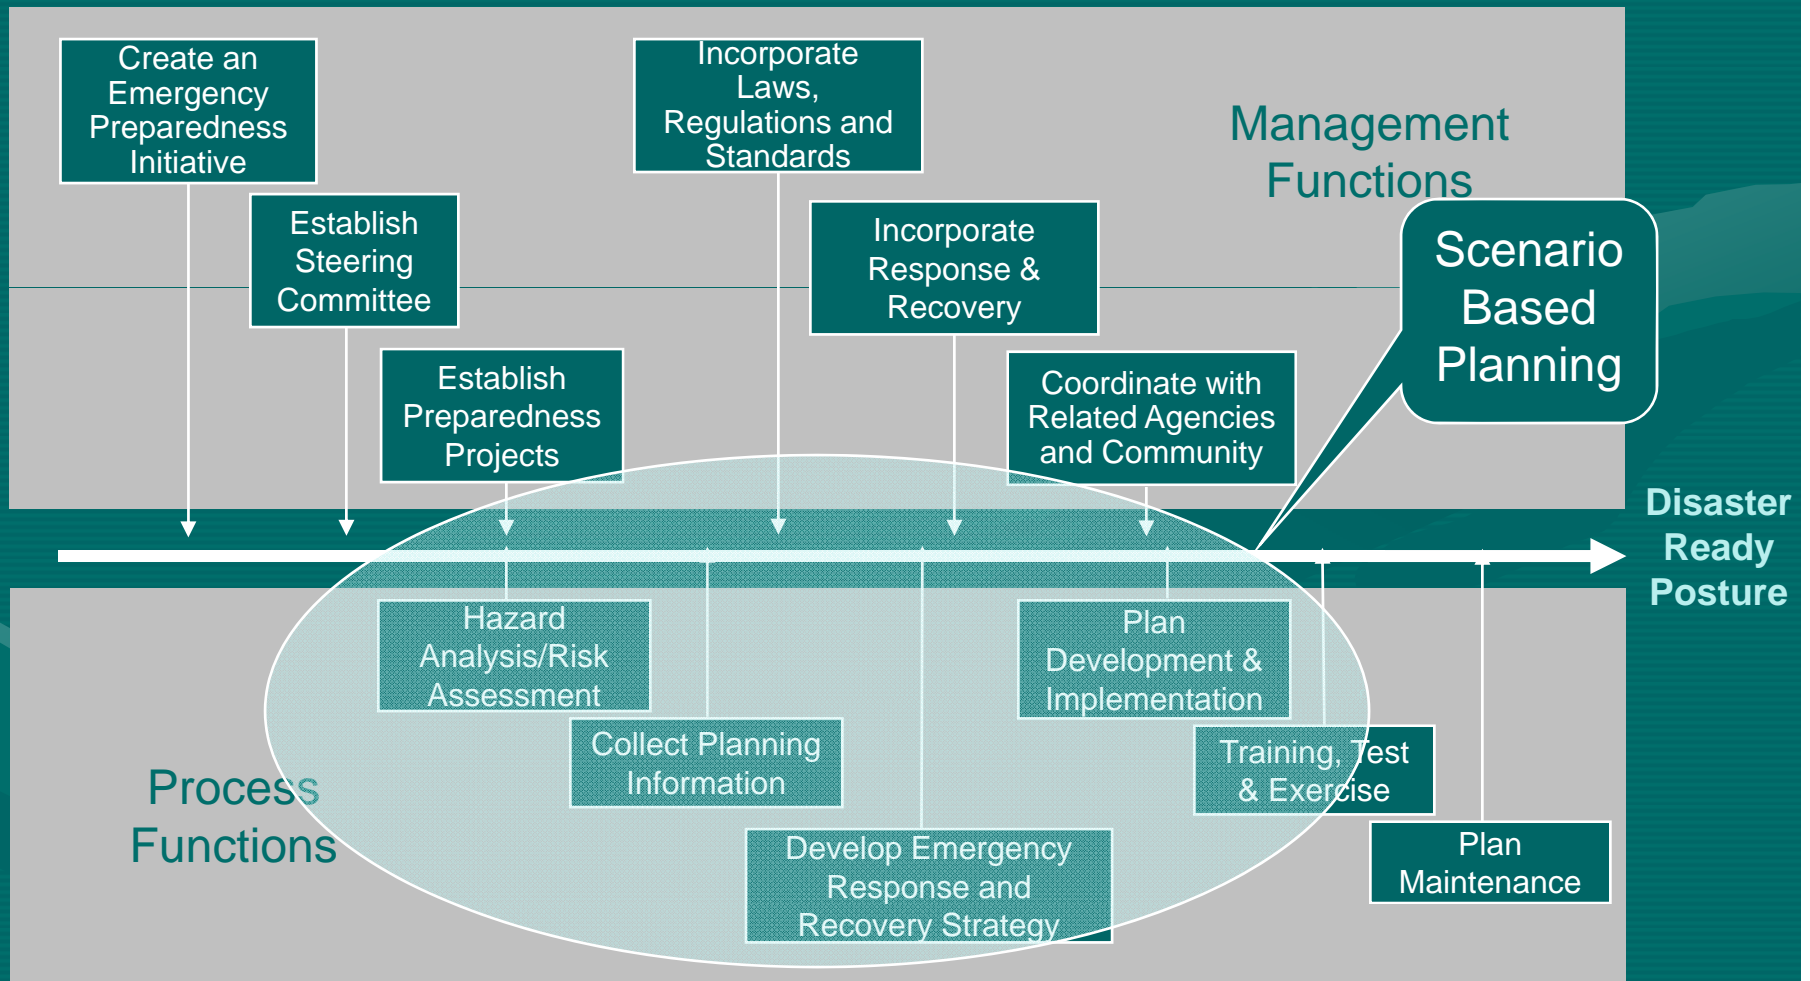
Create an Emergency Preparedness Initiative

Incorporate Laws, Regulations and Standards

Management Functions

Establish Steering Committee

Incorporate Response & Recovery

Scenario Based Planning

Establish Preparedness Projects

Coordinate with Related Agencies and Community

Disaster Ready Posture

Hazard Analysis/Risk Assessment

Plan Development & Implementation

Collect Planning Information

Training, Test & Exercise

Process Functions

Develop Emergency Response and Recovery Strategy

Plan Maintenance